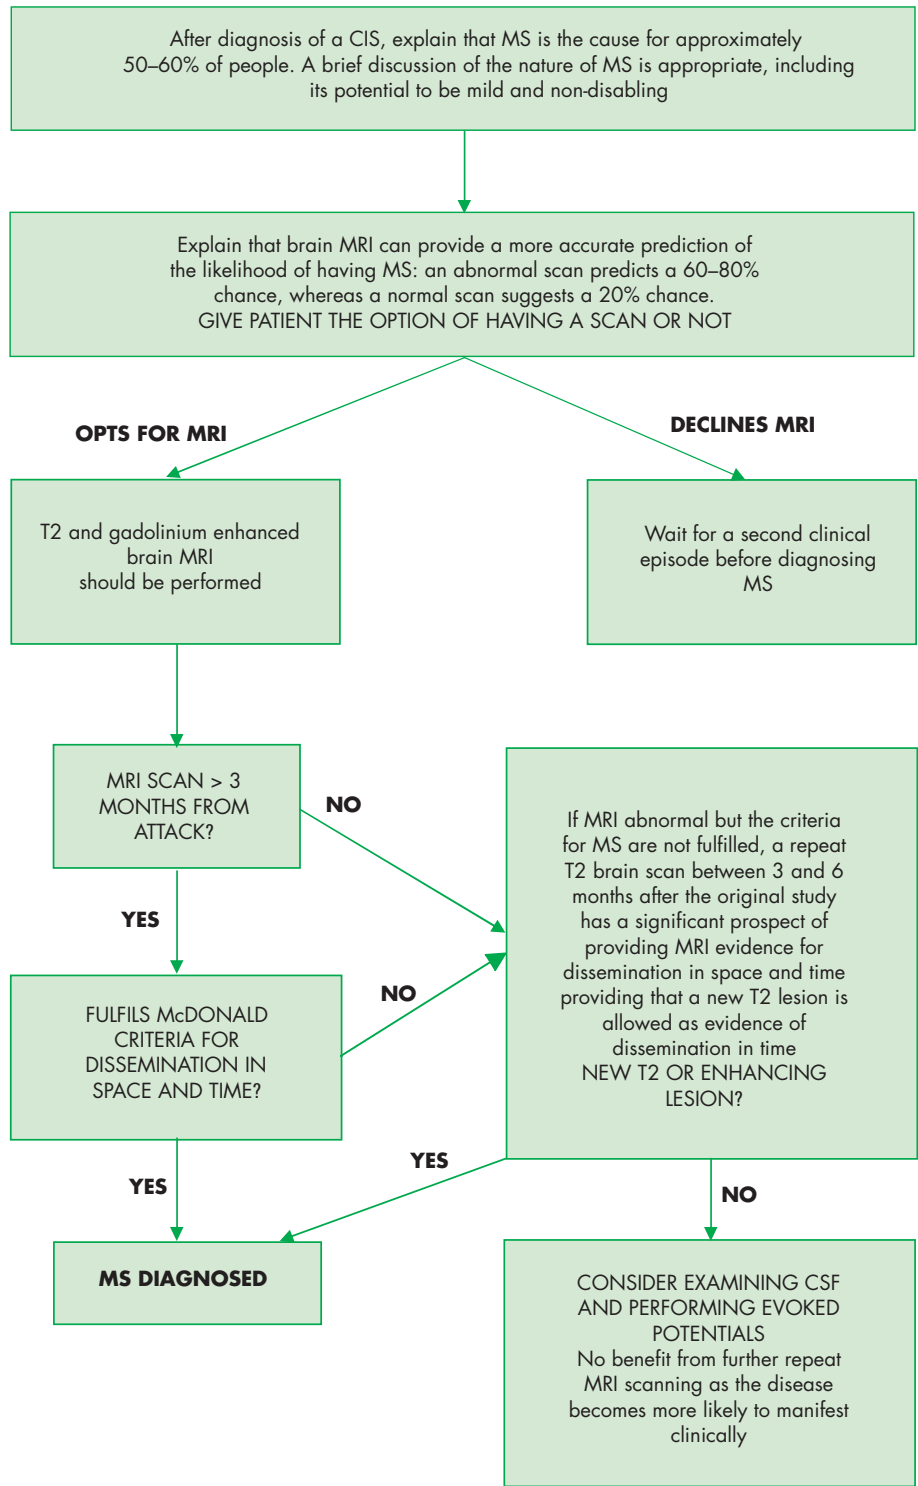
After diagnosis of a CIS, explain that MS is the cause for approximately 50–60% of people. A brief discussion of the nature of MS is appropriate, including its potential to be mild and non-disabling

Explain that brain MRI can provide a more accurate prediction of the likelihood of having MS: an abnormal scan predicts a 60–80% chance, whereas a normal scan suggests a 20% chance.
GIVE PATIENT THE OPTION OF HAVING A SCAN OR NOT

OPTS FOR MRI

DECLINES MRI

T2 and gadolinium enhanced brain MRI should be performed

Wait for a second clinical episode before diagnosing MS

MRI SCAN > 3 MONTHS FROM ATTACK?

NO

If MRI abnormal but the criteria for MS are not fulfilled, a repeat T2 brain scan between 3 and 6 months after the original study has a significant prospect of providing MRI evidence for dissemination in space and time providing that a new T2 lesion is allowed as evidence of dissemination in time
NEW T2 OR ENHANCING LESION?

YES

FULFILS McDONALD CRITERIA FOR DISSEMINATION IN SPACE AND TIME?

NO

YES

YES

NO

MS DIAGNOSED

CONSIDER EXAMINING CSF AND PERFORMING EVOKED POTENTIALS
No benefit from further repeat MRI scanning as the disease becomes more likely to manifest clinically